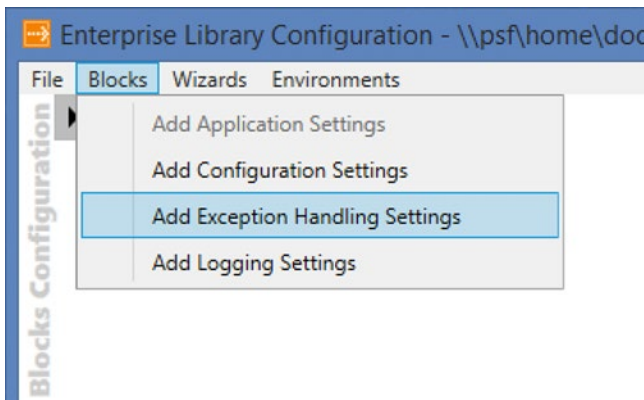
Enterprise Library Configuration - \\psf\home\doc

File Blocks Wizards Environments

Add Application Settings
Add Configuration Settings
Add Exception Handling Settings
Add Logging Settings

Blocks Configuration